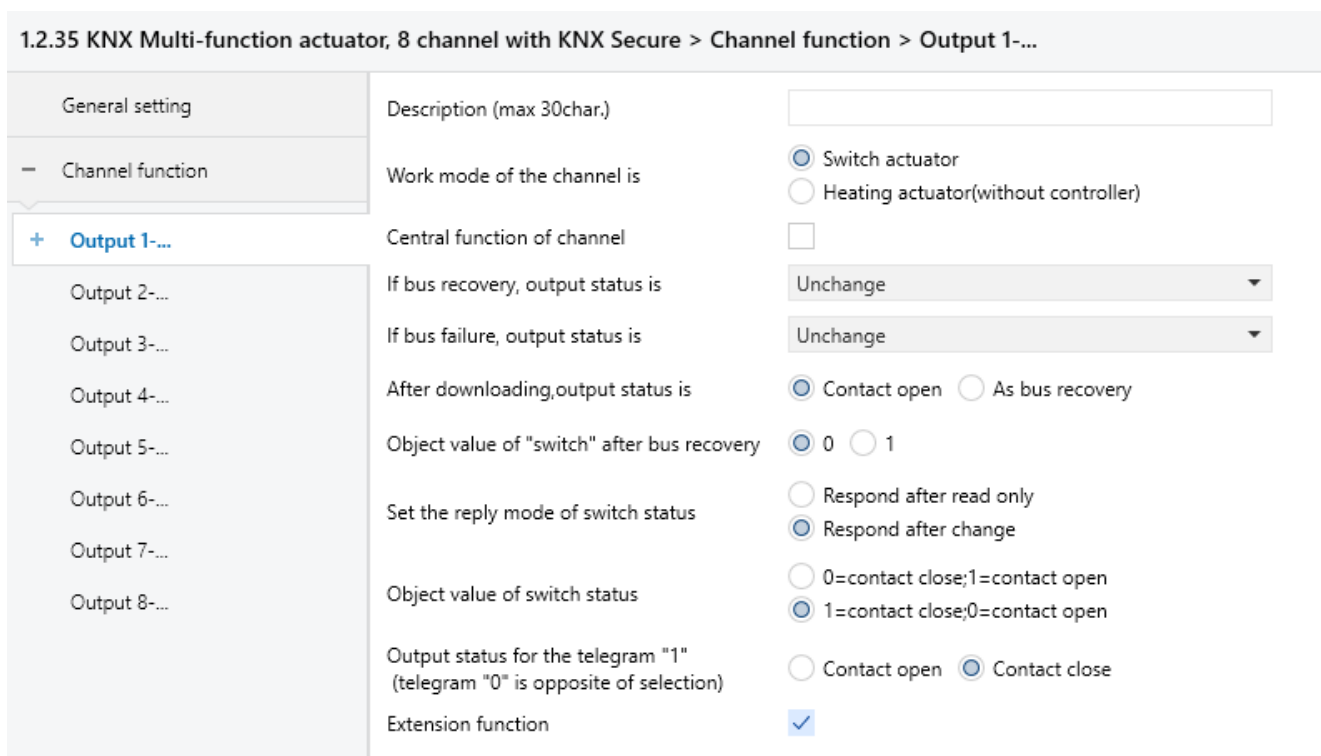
1.2.35 KNX Multi-function actuator, 8 channel with KNX Secure > Channel function > Output 1-...

General setting

− Channel function

+ Output 1-...

Output 2-...

Output 3-...

Output 4-...

Output 5-...

Output 6-...

Output 7-...

Output 8-...

Description (max 30char.)

Work mode of the channel is
Switch actuator
Heating actuator(without controller)

Central function of channel

If bus recovery, output status is
Unchange

If bus failure, output status is
Unchange

After downloading,output status is
Contact open
As bus recovery

Object value of "switch" after bus recovery
0
1

Set the reply mode of switch status
Respond after read only
Respond after change

Object value of switch status
0=contact close;1=contact open
1=contact close;0=contact open

Output status for the telegram "1" (telegram "0" is opposite of selection)
Contact open
Contact close

Extension function